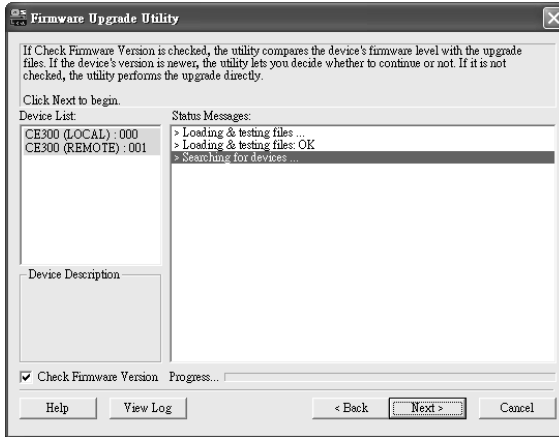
Firmware Upgrade Utility

If Check Firmware Version is checked, the utility compares the device's firmware level with the upgrade files. If the device's version is newer, the utility lets you decide whether to continue or not. If it is not checked, the utility performs the upgrade directly.

Click Next to begin.

Device List:

CE300 (LOCAL) : 000
CE300 (REMOTE) : 001

Status Messages:

> Loading & testing files ...
> Loading & testing files: OK
> Searching for devices ...

Device Description

Check Firmware Version Progress...

Help | View Log | < Back | Next > | Cancel